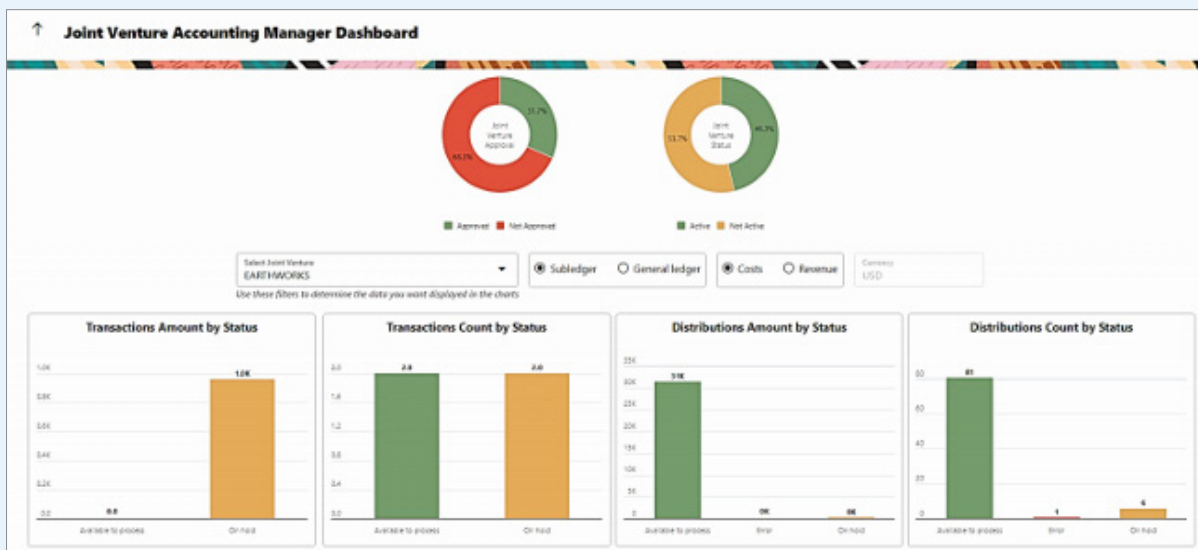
↑ Joint Venture Accounting Manager Dashboard

Joint Venture Approval

33.3%

66.7%

Joint Venture Status

46.3%

53.7%

Approved Not Approved

Active Not Active

Select Joint Venture
EARTHWORKS

Subledger General ledger

Costs Revenue

Currency
USD

Use these filters to determine the data you want displayed in the charts

Transactions Amount by Status

1.0K
0.8K
0.6K
0.4K
0.2K
0.0

0.0
1.0K

Available to process
On hold

Transactions Count by Status

2.0
1.6
1.2
0.8
0.4
0.0

2.0
2.0

Available to process
On hold

Distributions Amount by Status

35K
30K
25K
20K
15K
10K
5K
0

31K
0K
0K

Available to process
Error
On hold

Distributions Count by Status

80
60
40
20
0

81
1
6

Available to process
Error
On hold